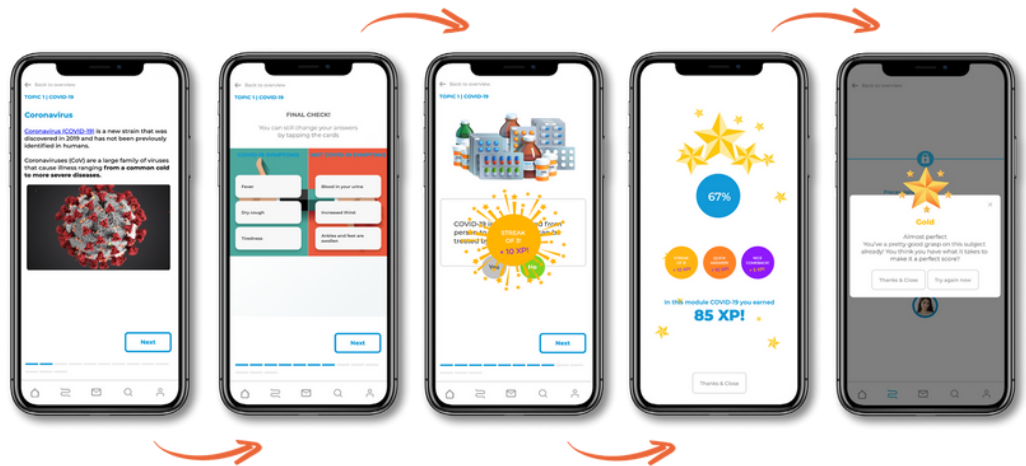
Back to overview

TOPIC 1 | COVID-19

Coronavirus

Coronavirus (COVID-19) is a new strain that was discovered in 2019 and has not been previously identified in humans.

Coronaviruses (CoV) are a large family of viruses that cause illness ranging from a common cold to more severe diseases.

Next

Back to overview

FINAL CHECK!

You can still change your answers by tapping the cards

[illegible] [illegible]

Fever

Dry cough

Tiredness

Blood in your urine

Increased thirst

Ankles and feet are swollen

Next

Back to overview

TOPIC 1 | COVID-19

COVID-19 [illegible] from person-to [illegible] treated by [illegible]

STREAK OF 3!

+ 10 XP!

Yes

No

Next

67%

STREAK OF 3 + 10 XP

QUICK ANSWER + 10 XP

NICE COMEBACK + 5 XP

In this module COVID-19 you earned

85 XP!

Thanks & Close

Back to overview

Gold

Almost perfect

You've a pretty good grasp on this subject already! You think you have what it takes to make it a perfect score?

Thanks & Close

Try again now